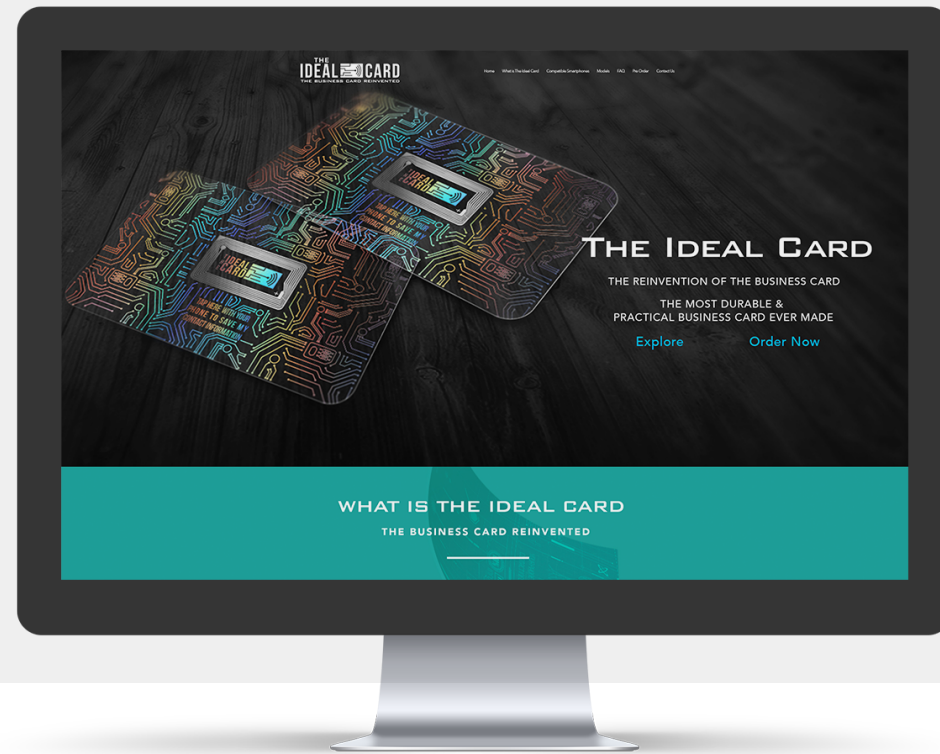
THE IDEAL CARD
THE BUSINESS CARD REINVENTED

Home What is The Ideal Card Compatible Smartphones Models FAQ Pre Order Contact Us

IDEAL CARD
TAP HERE WITH YOUR PHONE TO SAVE MY CONTACT INFORMATION

THE IDEAL CARD

THE REINVENTION OF THE BUSINESS CARD

THE MOST DURABLE & PRACTICAL BUSINESS CARD EVER MADE

Explore Order Now

WHAT IS THE IDEAL CARD

THE BUSINESS CARD REINVENTED